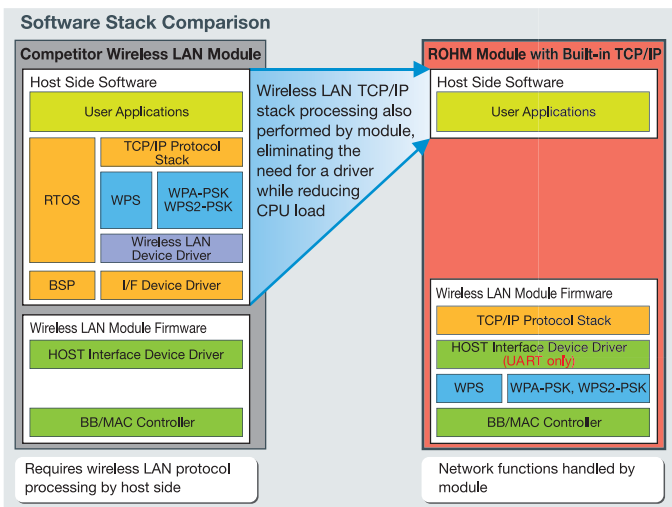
Software Stack Comparison

Competitor Wireless LAN Module

Host Side Software

User Applications

RTOS

TCP/IP Protocol Stack

WPS

WPA-PSK WPS2-PSK

Wireless LAN Device Driver

BSP

I/F Device Driver

Wireless LAN Module Firmware

HOST Interface Device Driver

BB/MAC Controller

Requires wireless LAN protocol processing by host side

Wireless LAN TCP/IP stack processing also performed by module, eliminating the need for a driver while reducing CPU load

ROHM Module with Built-in TCP/IP

Host Side Software

User Applications

Wireless LAN Module Firmware

TCP/IP Protocol Stack

HOST Interface Device Driver (UART only)

WPS

WPA-PSK, WPS2-PSK

BB/MAC Controller

Network functions handled by module